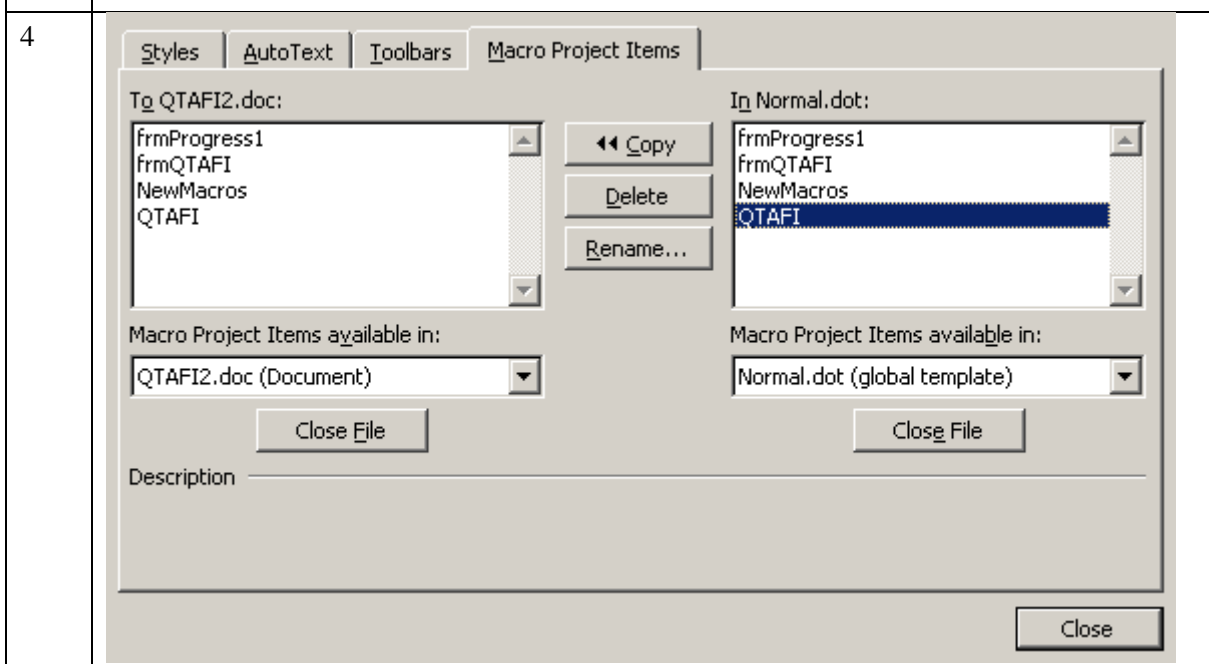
4

Styles | AutoText | Toolbars | Macro Project Items

To QTAFI2.doc:

frmProgress1
frmQTAFI
NewMacros
QTAFI

◂◂ Copy

Delete

Rename...

In Normal.dot:

frmProgress1
frmQTAFI
NewMacros
QTAFI

Macro Project Items available in:

QTAFI2.doc (Document)

Close File

Macro Project Items available in:

Normal.dot (global template)

Close File

Description

Close